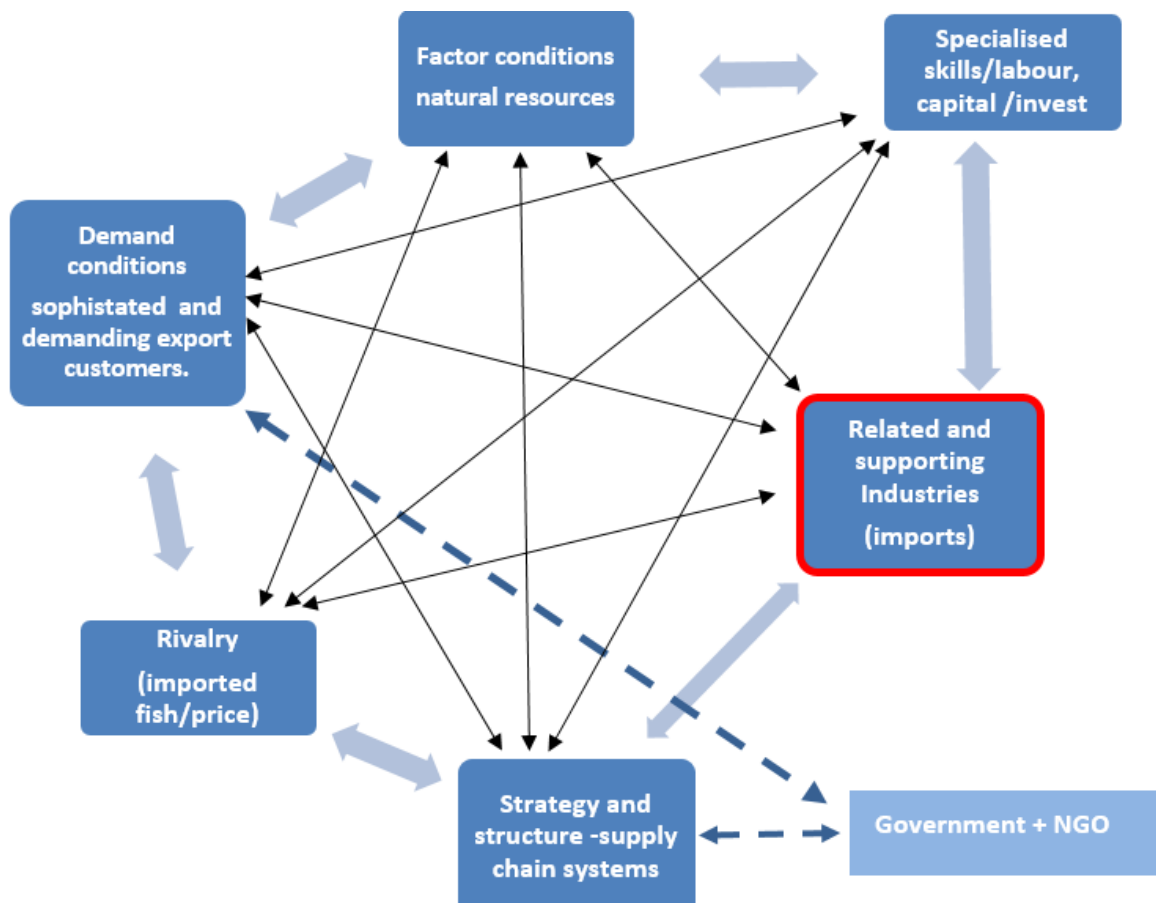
Factor conditions natural resources

Specialised skills/labour, capital /invest

Demand conditions sophistated and demanding export customers.

Related and supporting Industries (imports)

Rivalry (imported fish/price)

Strategy and structure -supply chain systems

Government + NGO